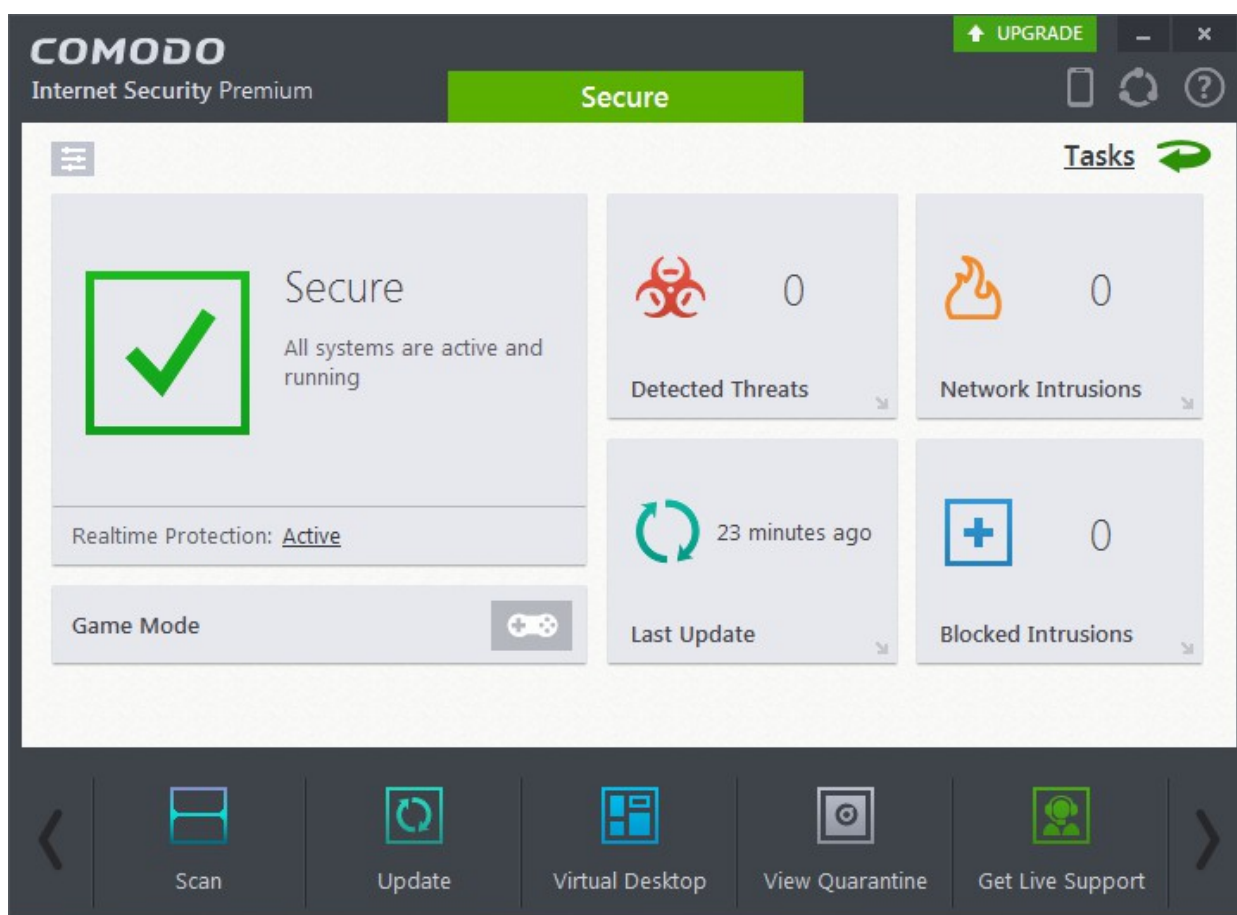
COMODO
Internet Security Premium

Secure

UPGRADE

Tasks

Secure
All systems are active and running

Realtime Protection: Active

Game Mode

0
Detected Threats

0
Network Intrusions

23 minutes ago
Last Update

0
Blocked Intrusions

Scan

Update

Virtual Desktop

View Quarantine

Get Live Support